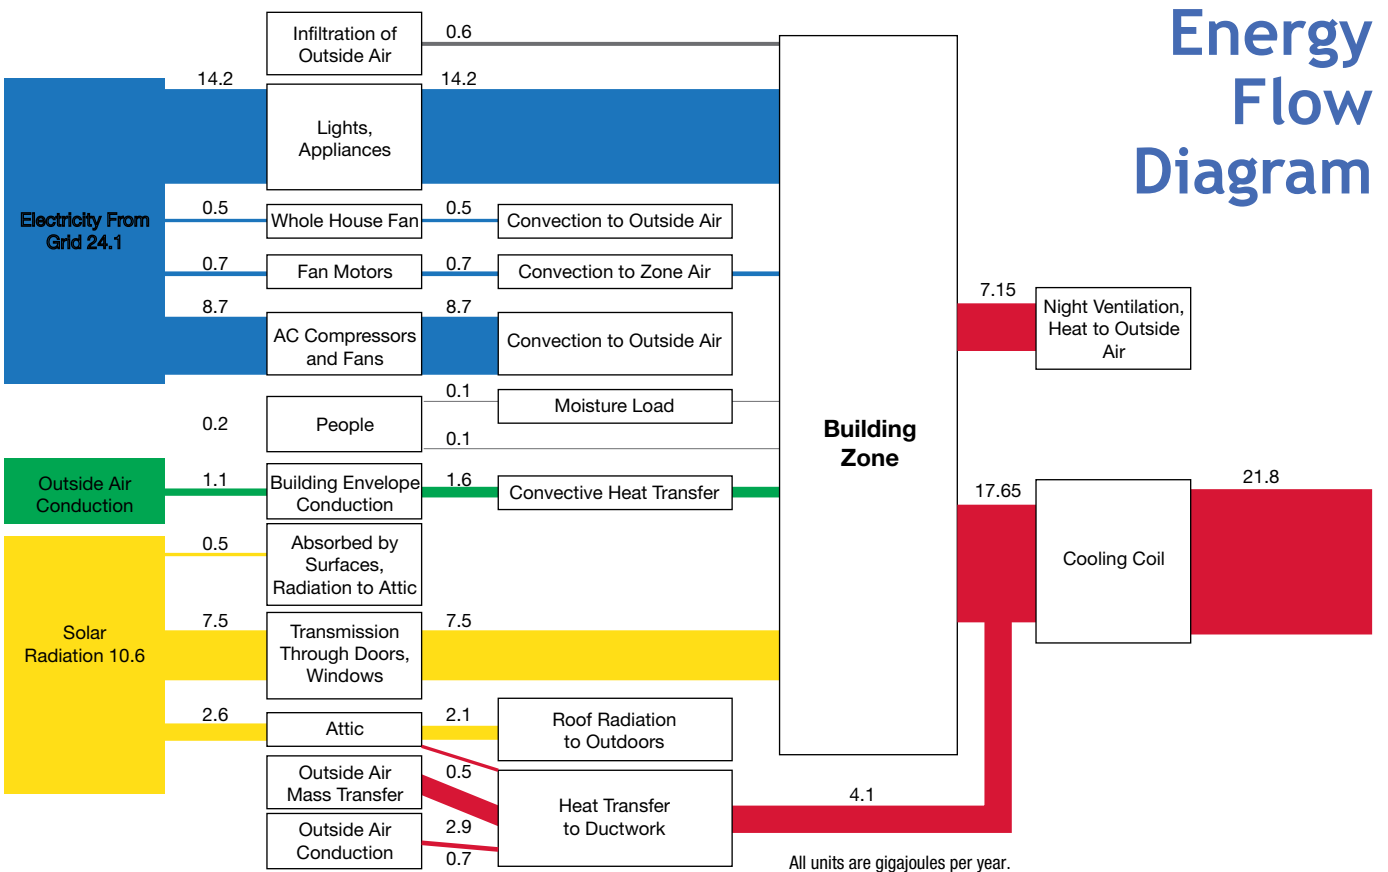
Energy Flow Diagram

Infiltration of Outside Air
0.6

Electricity From Grid 24.1

14.2
Lights, Appliances
14.2

0.5
Whole House Fan
0.5
Convection to Outside Air

0.7
Fan Motors
0.7
Convection to Zone Air

8.7
AC Compressors and Fans
8.7
Convection to Outside Air

0.1
Moisture Load

0.2
People
0.1

Outside Air Conduction
1.1
Building Envelope Conduction
1.6
Convective Heat Transfer

Solar Radiation 10.6

0.5
Absorbed by Surfaces, Radiation to Attic

7.5
Transmission Through Doors, Windows
7.5

2.6
Attic
2.1
Roof Radiation to Outdoors

Outside Air Mass Transfer
0.5

Outside Air Conduction
2.9
0.7

Heat Transfer to Ductwork
4.1

Building Zone

7.15
Night Ventilation, Heat to Outside Air

17.65
Cooling Coil
21.8

All units are gigajoules per year.